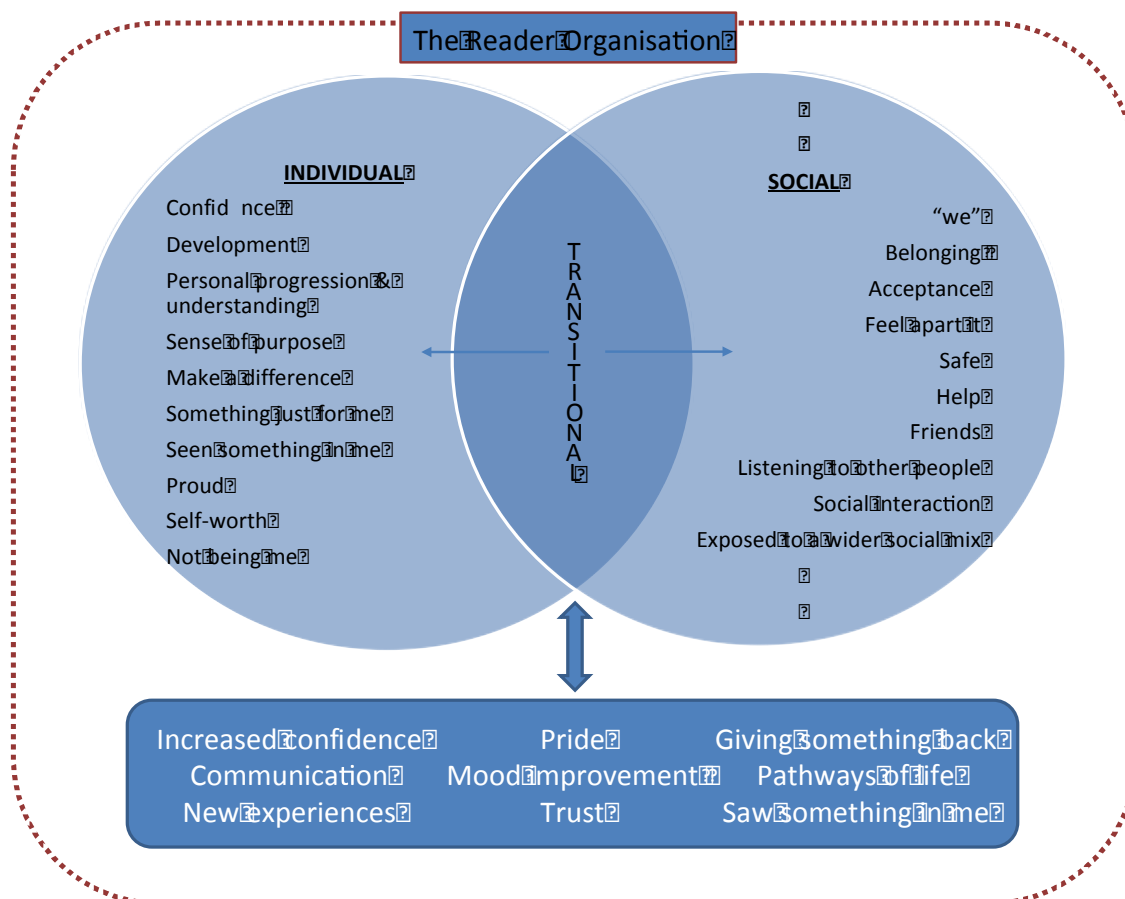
The Reader Organisation

INDIVIDUAL

Confid nce

Development

Personal progression & understanding

Sense of purpose

Make a difference

Something just for me

Seen something in me

Proud

Self-worth

Not being me

TRANSITIONAL

SOCIAL

"we"

Belonging

Acceptance

Feel apart

Safe

Help

Friends

Listening to other people

Social interaction

Exposed to a wider social mix

Increased confidence
Pride
Giving something back
Communication
Mood improvement
Pathways of life
New experiences
Trust
Saw something in me